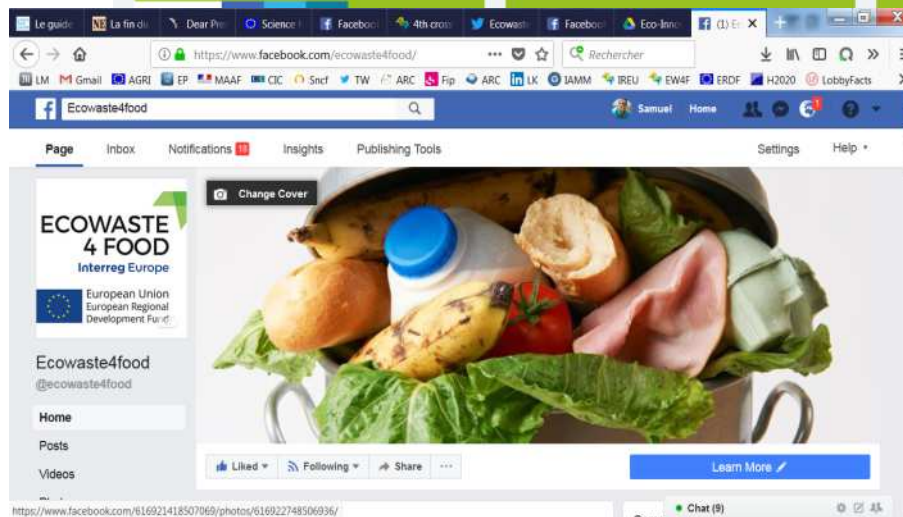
Le guide | La fin du | Dear Pre | Science | Faceboo | 4th cros | Ecowast | Faceboo | Eco-Inno | (1) Ec

https://www.facebook.com/ecowaste4food/ ••• Rechercher

LM Gmail AGRI EP MAAF CIC Sncf TW ARC Fip ARC LK IAMM IREU EW4F ERDF H2020 LobbyFacts

Ecowaste4food Samuel Home 1

Page Inbox Notifications 10 Insights Publishing Tools Settings Help ▾

Change Cover

ECOWASTE 4 FOOD
Interreg Europe
European Union
European Regional Development Fund

Ecowaste4food
@ecowaste4food

Home
Posts
Videos

Liked ▾ Following ▾ Share ··· Learn More

https://www.facebook.com/616921418507069/photos/616922748506936/

Chat (9)